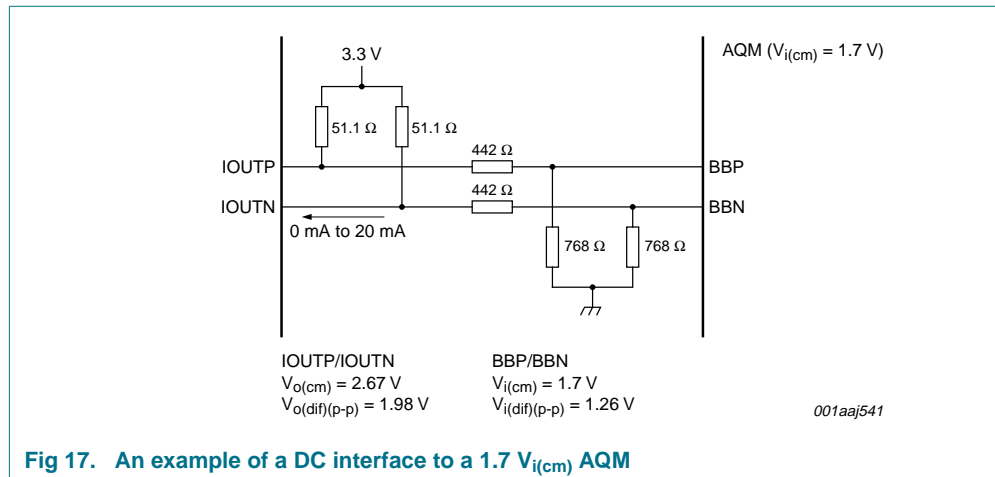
3.3 V

AQM ($V_{i(cm)}$ = 1.7 V)

51.1 Ω

51.1 Ω

442 Ω

IOUTP

BBP

442 Ω

IOUTN

BBN

0 mA to 20 mA

768 Ω

768 Ω

IOUTP/IOUTN
$V_{o(cm)}$ = 2.67 V
$V_{o(dif)(p-p)}$ = 1.98 V

BBP/BBN
$V_{i(cm)}$ = 1.7 V
$V_{i(dif)(p-p)}$ = 1.26 V

001aaj541

Fig 17. An example of a DC interface to a 1.7 $V_{i(cm)}$ AQM